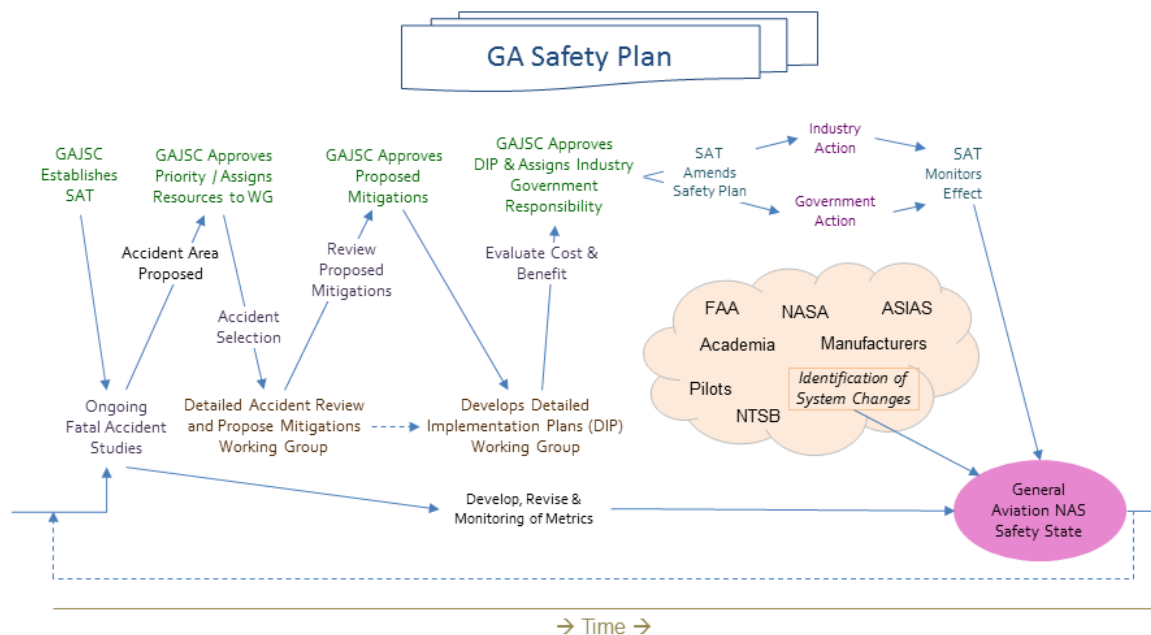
GA Safety Plan

GAJSC Establishes SAT

GAJSC Approves Priority / Assigns Resources to WG

GAJSC Approves Proposed Mitigations

GAJSC Approves DIP & Assigns Industry Government Responsibility

SAT Amends Safety Plan

Industry Action

Government Action

SAT Monitors Effect

Accident Area Proposed

Accident Selection

Review Proposed Mitigations

Evaluate Cost & Benefit

FAA

NASA

ASIAS

Academia

Manufacturers

Pilots

Identification of System Changes

NTSB

Ongoing Fatal Accident Studies

Detailed Accident Review and Propose Mitigations Working Group

Develops Detailed Implementation Plans (DIP) Working Group

Develop, Revise & Monitoring of Metrics

General Aviation NAS Safety State

→ Time →